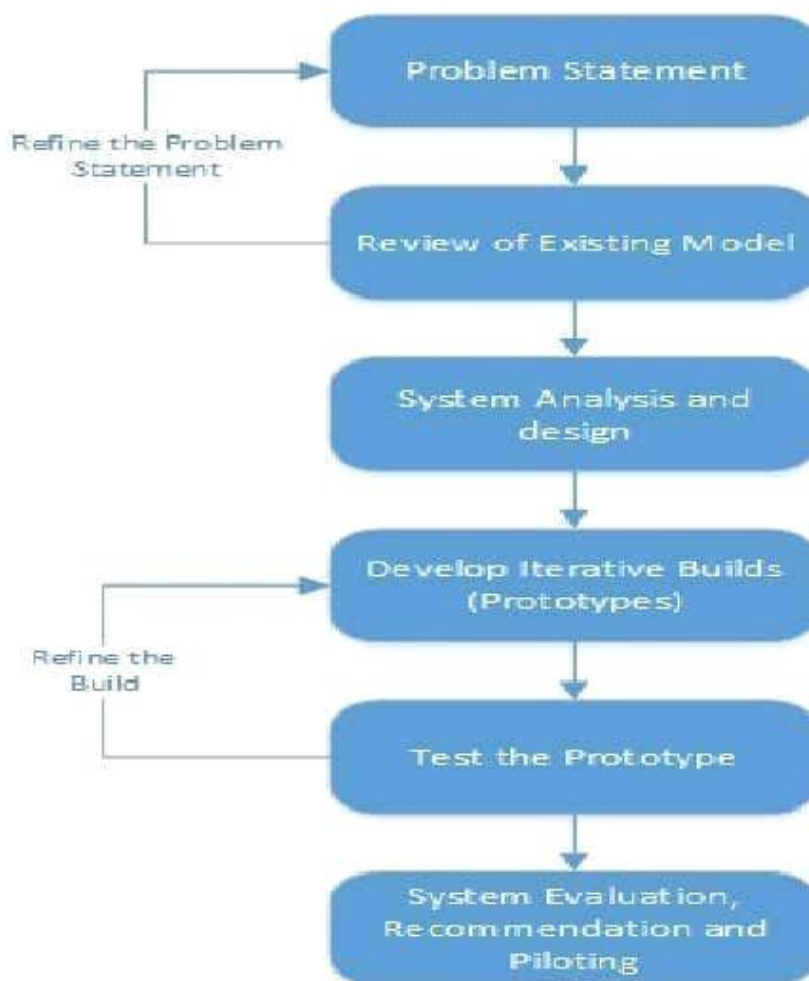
Problem Statement

Refine the Problem Statement

Review of Existing Model

System Analysis and design

Develop Iterative Builds (Prototypes)

Refine the Build

Test the Prototype

System Evaluation, Recommendation and Piloting